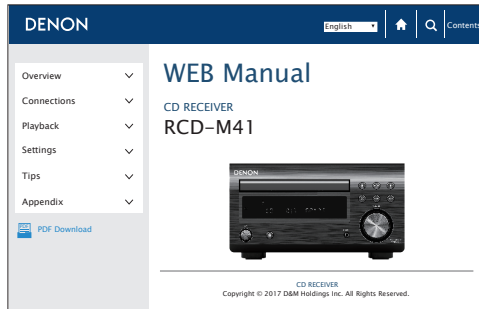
DENON

English

Contents

Overview

Connections

Playback

Settings

Tips

Appendix

PDF Download

WEB Manual

CD RECEIVER

RCD-M41

DENON

CD RECEIVER

Copyright © 2017 D&M Holdings Inc. All Rights Reserved.